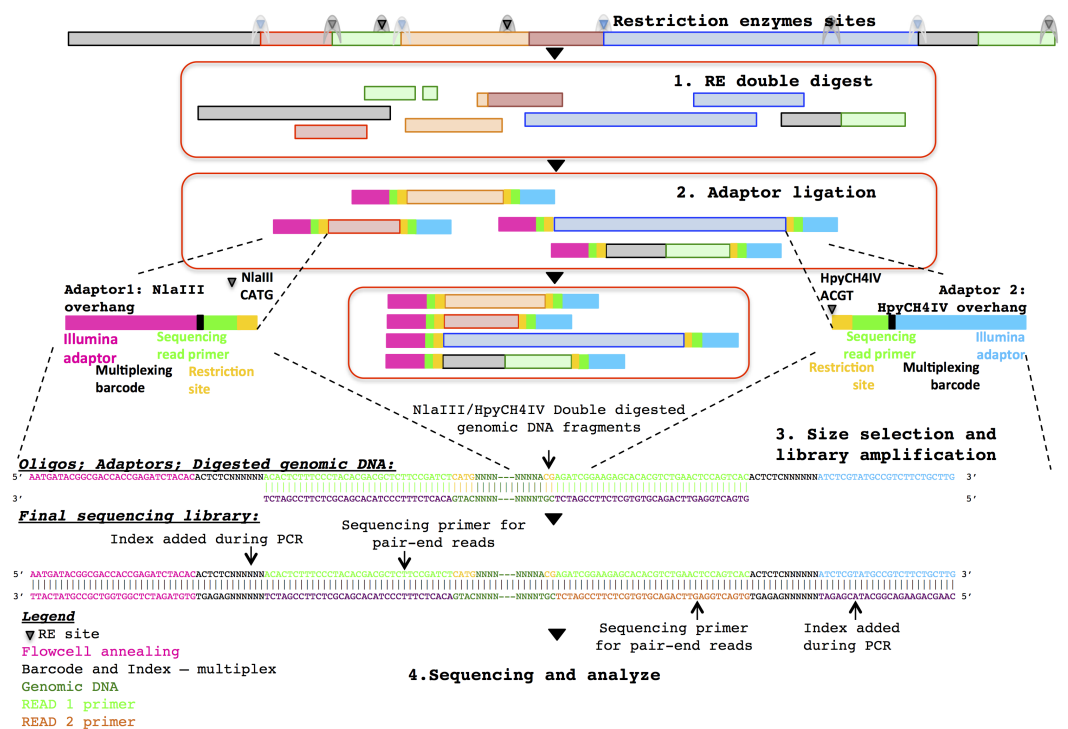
Restriction enzymes sites

1. RE double digest

2. Adaptor ligation

Adaptor1: NlaIII overhang

NlaIII CATG

Illumina adaptor

Sequencing read primer

Multiplexing barcode

Restriction site

HpyCH4IV ACGT

Adaptor 2: HpyCH4IV overhang

Sequencing read primer

Illumina adaptor

Restriction site

Multiplexing barcode

NlaIII/HpyCH4IV Double digested genomic DNA fragments

3. Size selection and library amplification

Oligos; Adaptors; Digested genomic DNA:

5' AATGATACGGCGACCACCGAGATCTACACACTCTCNNNNNNACACTCTTTCCCTACACGACGCTCTTCCGATCTCATGNNNN---NNNNACGAGATCGGAAGAGCACACGTCTGAACTCCAGTCACACTCTCNNNNNNATCTCGTATGCCGTCTTCTGCTTG 3'

3' TCTAGCCTTCTCGCAGCACATCCCTTTCTCACAGTACNNNN---NNNNTGCTCTAGCCTTCTCGTGTGCAGACTTGAGGTCAGTG 5'

Final sequencing library:

Index added during PCR

Sequencing primer for pair-end reads

5' AATGATACGGCGACCACCGAGATCTACACACTCTCNNNNNNACACTCTTTCCCTACACGACGCTCTTCCGATCTCATGNNNN---NNNNACGAGATCGGAAGAGCACACGTCTGAACTCCAGTCACACTCTCNNNNNNATCTCGTATGCCGTCTTCTGCTTG 3'

3' TTACTATGCCGCTGGTGGCTCTAGATGTGTGAGAGNNNNNNTCTAGCCTTCTCGCAGCACATCCCTTTCTCACAGTACNNNN---NNNNTGCTCTAGCCTTCTCGTGTGCAGACTTGAGGTCAGTGTGAGAGNNNNNNTAGAGCATACGGCAGAAGACGAAC 5'

Sequencing primer for pair-end reads

Index added during PCR

Legend

RE site

Flowcell annealing

Barcode and Index – multiplex

Genomic DNA

READ 1 primer

READ 2 primer

4.Sequencing and analyze